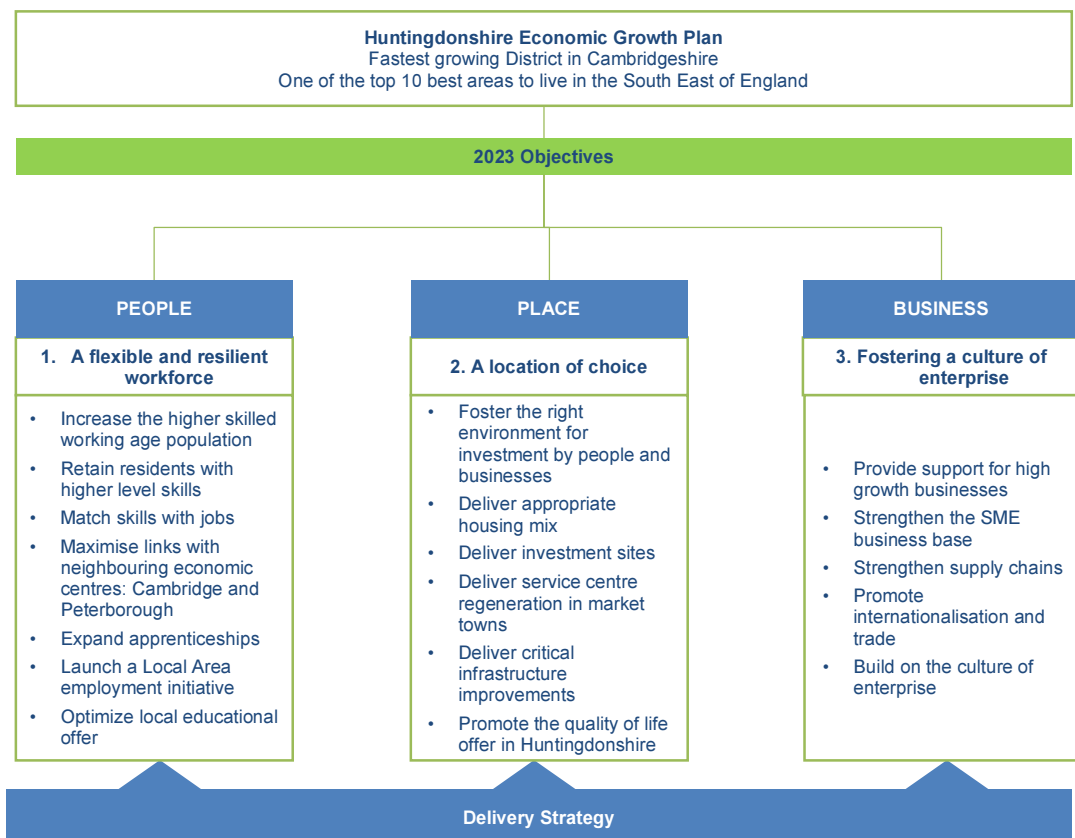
**Huntingdonshire Economic Growth Plan**
Fastest growing District in Cambridgeshire
One of the top 10 best areas to live in the South East of England

**2023 Objectives**

**PEOPLE**

**1. A flexible and resilient workforce**

- Increase the higher skilled working age population
- Retain residents with higher level skills
- Match skills with jobs
- Maximise links with neighbouring economic centres: Cambridge and Peterborough
- Expand apprenticeships
- Launch a Local Area employment initiative
- Optimize local educational offer

**PLACE**

**2. A location of choice**

- Foster the right environment for investment by people and businesses
- Deliver appropriate housing mix
- Deliver investment sites
- Deliver service centre regeneration in market towns
- Deliver critical infrastructure improvements
- Promote the quality of life offer in Huntingdonshire

**BUSINESS**

**3. Fostering a culture of enterprise**

- Provide support for high growth businesses
- Strengthen the SME business base
- Strengthen supply chains
- Promote internationalisation and trade
- Build on the culture of enterprise

**Delivery Strategy**